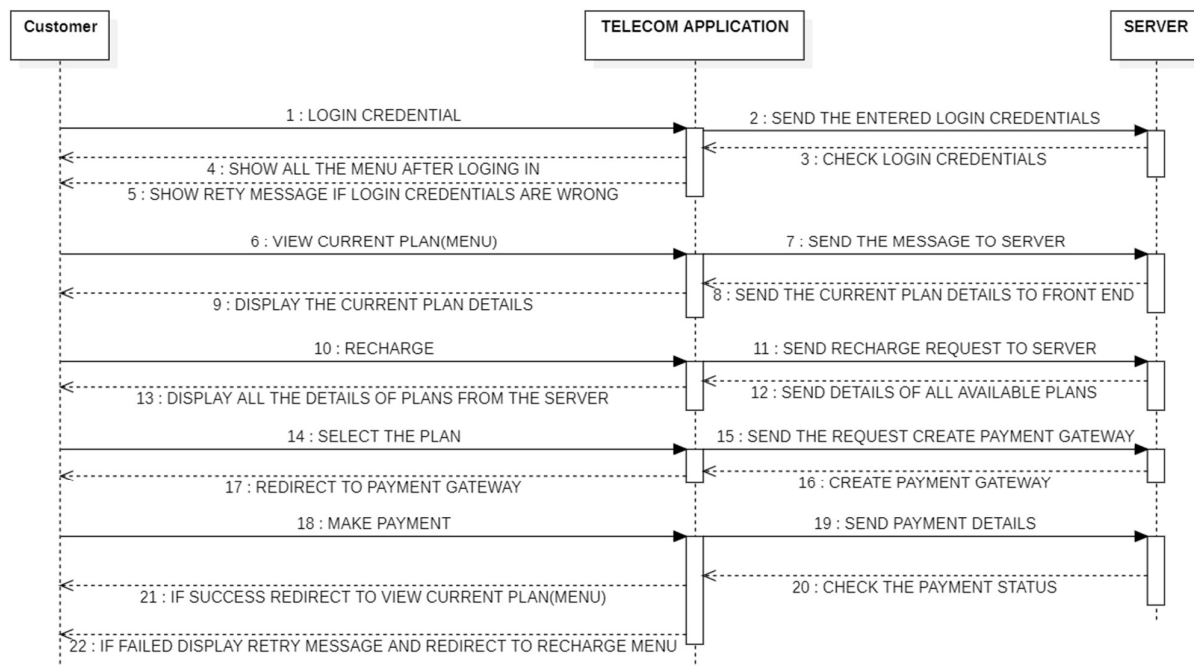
Customer

TELECOM APPLICATION

SERVER

1 : LOGIN CREDENTIAL

2 : SEND THE ENTERED LOGIN CREDENTIALS

3 : CHECK LOGIN CREDENTIALS

4 : SHOW ALL THE MENU AFTER LOGING IN

5 : SHOW RETY MESSAGE IF LOGIN CREDENTIALS ARE WRONG

6 : VIEW CURRENT PLAN(MENU)

7 : SEND THE MESSAGE TO SERVER

8 : SEND THE CURRENT PLAN DETAILS TO FRONT END

9 : DISPLAY THE CURRENT PLAN DETAILS

10 : RECHARGE

11 : SEND RECHARGE REQUEST TO SERVER

12 : SEND DETAILS OF ALL AVAILABLE PLANS

13 : DISPLAY ALL THE DETAILS OF PLANS FROM THE SERVER

14 : SELECT THE PLAN

15 : SEND THE REQUEST CREATE PAYMENT GATEWAY

16 : CREATE PAYMENT GATEWAY

17 : REDIRECT TO PAYMENT GATEWAY

18 : MAKE PAYMENT

19 : SEND PAYMENT DETAILS

20 : CHECK THE PAYMENT STATUS

21 : IF SUCCESS REDIRECT TO VIEW CURRENT PLAN(MENU)

22 : IF FAILED DISPLAY RETRY MESSAGE AND REDIRECT TO RECHARGE MENU